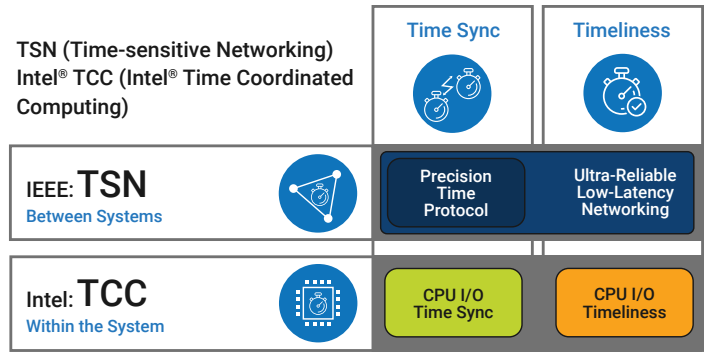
TSN (Time-sensitive Networking)
Intel® TCC (Intel® Time Coordinated Computing)

Time Sync

Timeliness

IEEE: TSN
Between Systems

Precision Time Protocol

Ultra-Reliable Low-Latency Networking

Intel: TCC
Within the System

CPU I/O Time Sync

CPU I/O Timeliness